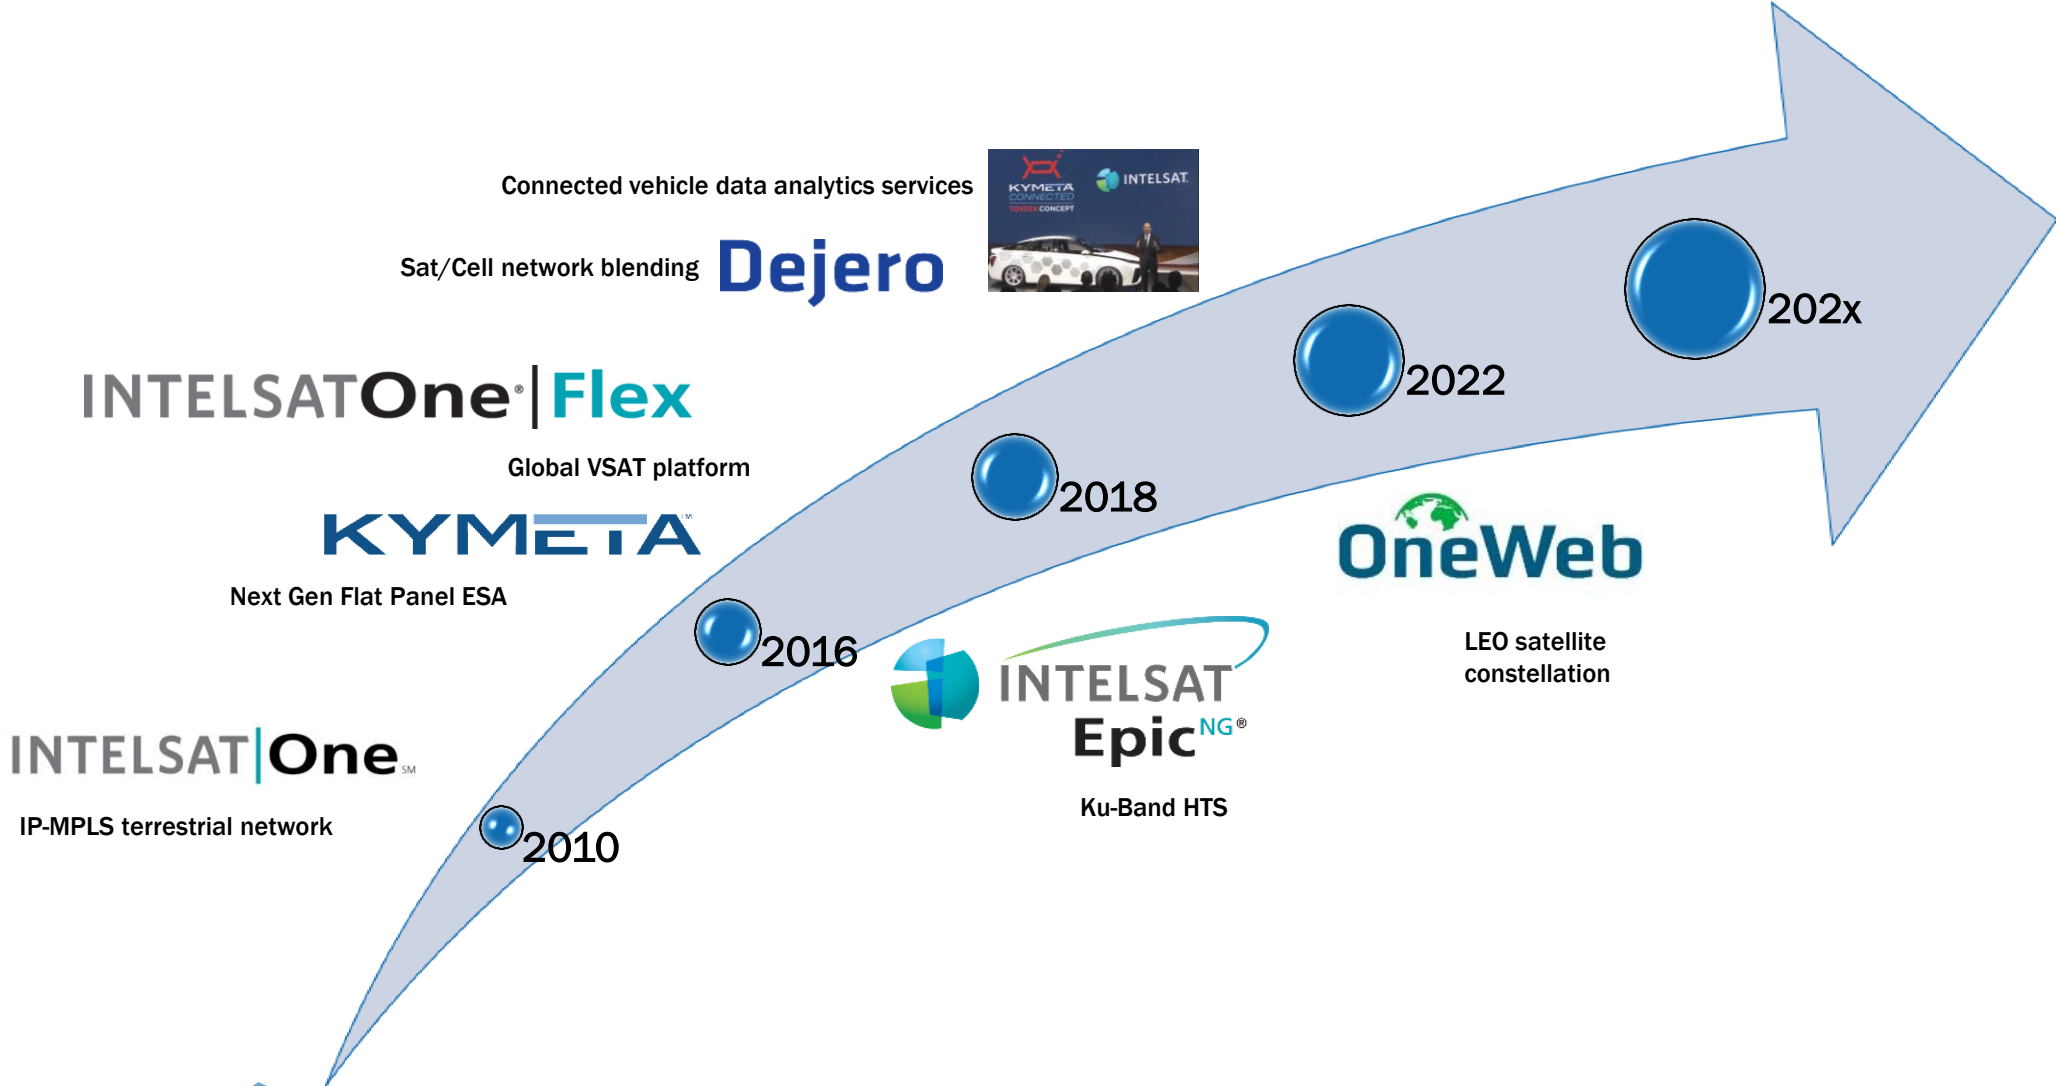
Connected vehicle data analytics services

KYMETA CONNECTED TOYOTA CONCEPT

INTELSAT

Sat/Cell network blending Dejero

INTELSATOne® | Flex

Global VSAT platform

KYMETA™

Next Gen Flat Panel ESA

INTELSAT | One SM

IP-MPLS terrestrial network

2010

2016

2018

2022

202x

INTELSAT Epic NG®

Ku-Band HTS

OneWeb

LEO satellite constellation